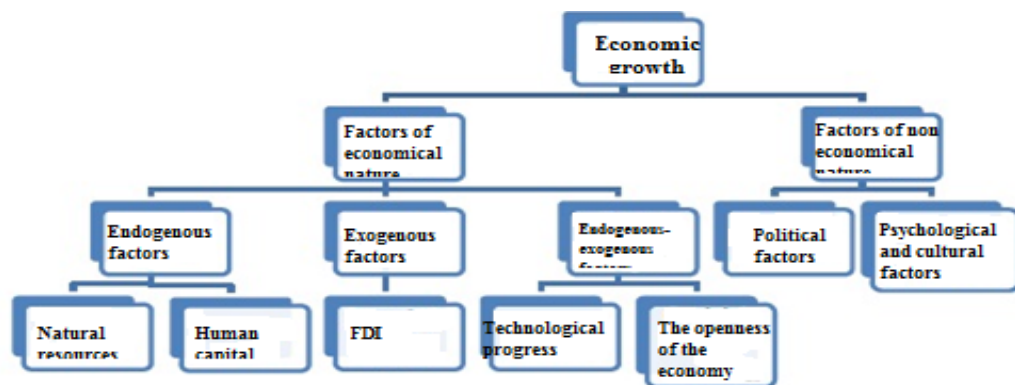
Economic growth

Factors of economical nature

Factors of non economical nature

Endogenous factors

Exogenous factors

Endogenous-exogenous factors

Political factors

Psychological and cultural factors

Natural resources

Human capital

FDI

Technological progress

The openness of the economy